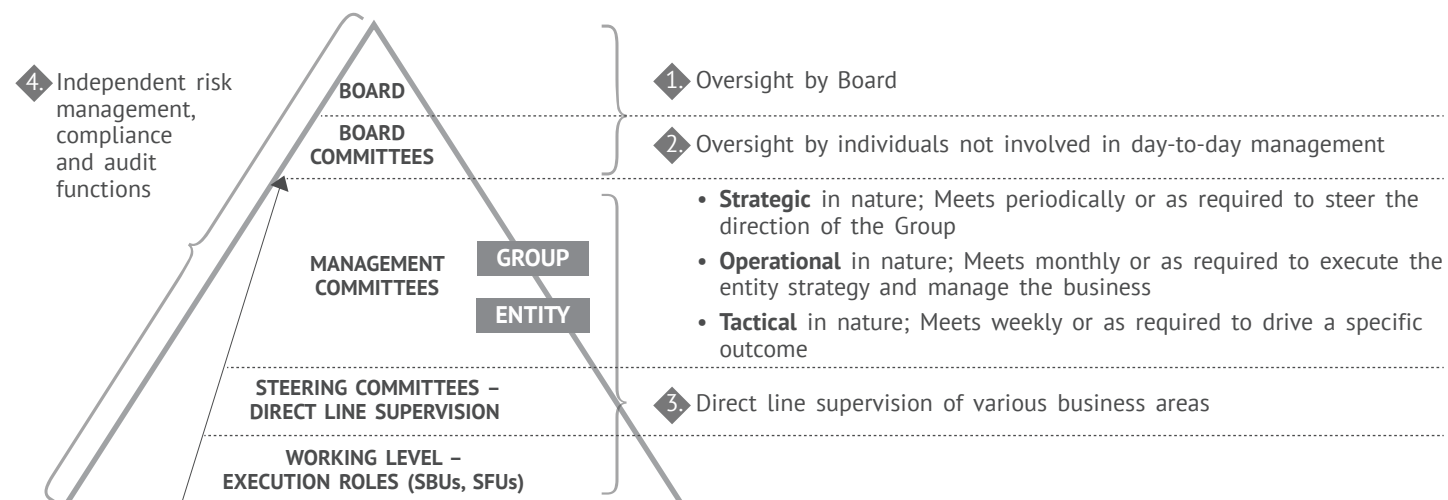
4. Independent risk management, compliance and audit functions

BOARD

BOARD COMMITTEES

MANAGEMENT COMMITTEES

GROUP

ENTITY

STEERING COMMITTEES – DIRECT LINE SUPERVISION

WORKING LEVEL – EXECUTION ROLES (SBUs, SFUs)

1. Oversight by Board

2. Oversight by individuals not involved in day-to-day management

• **Strategic** in nature; Meets periodically or as required to steer the direction of the Group

• **Operational** in nature; Meets monthly or as required to execute the entity strategy and manage the business

• **Tactical** in nature; Meets weekly or as required to drive a specific outcome

3. Direct line supervision of various business areas